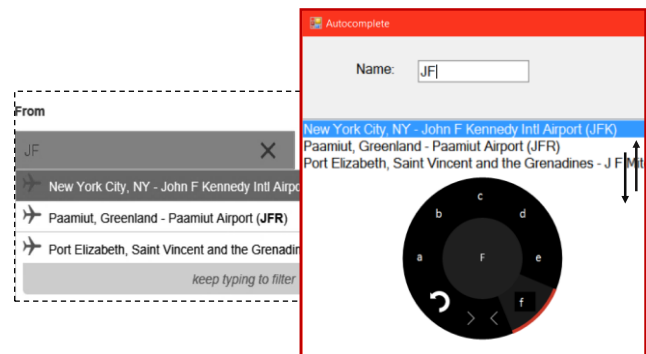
From

JF

New York City, NY - John F Kennedy Intl Airpo

Paamiut, Greenland - Paamiut Airport (JFR)

Port Elizabeth, Saint Vincent and the Grenadin

keep typing to filter

Autocomplete

Name: JF

New York City, NY - John F Kennedy Intl Airport (JFK)
Paamiut, Greenland - Paamiut Airport (JFR)
Port Elizabeth, Saint Vincent and the Grenadines - J F Mit

c
b
d
a
F
e
f
> <